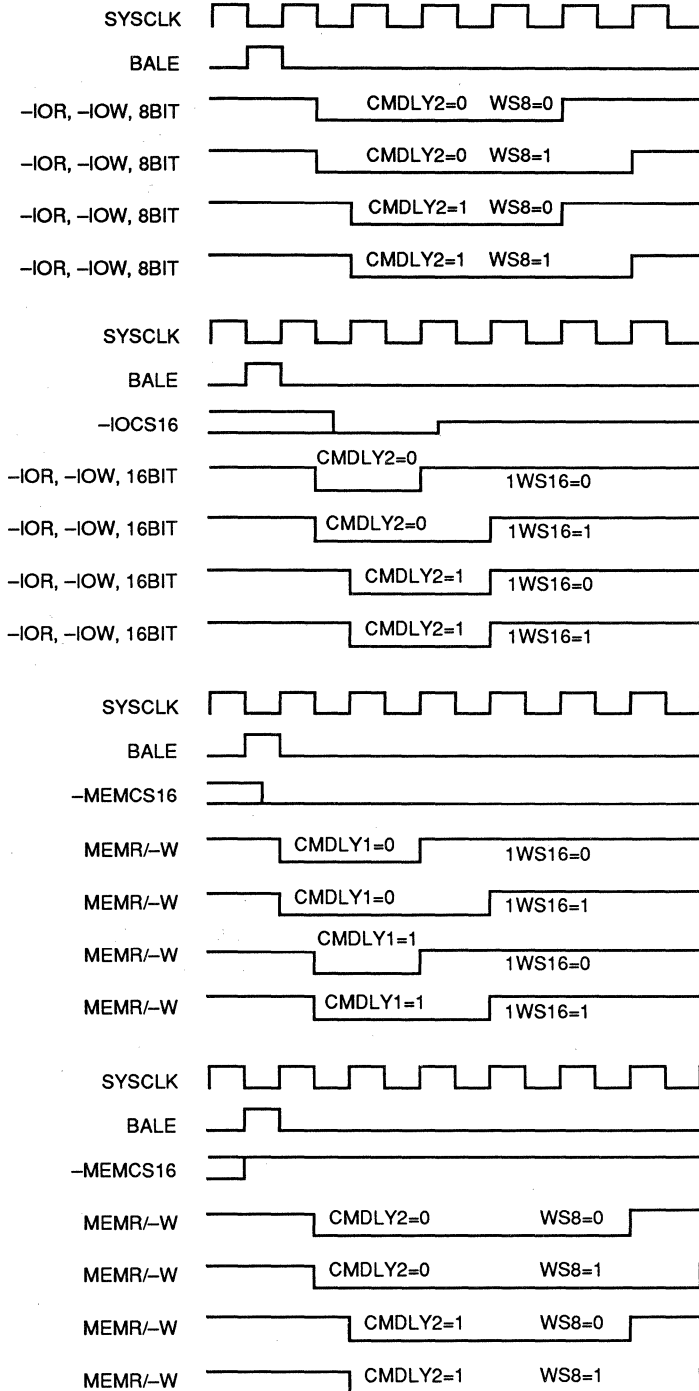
SYSCLK
BALE
–IOR, –IOW, 8BIT CMDLY2=0 WS8=0
–IOR, –IOW, 8BIT CMDLY2=0 WS8=1
–IOR, –IOW, 8BIT CMDLY2=1 WS8=0
–IOR, –IOW, 8BIT CMDLY2=1 WS8=1

SYSCLK
BALE
–IOCS16
–IOR, –IOW, 16BIT CMDLY2=0 1WS16=0
–IOR, –IOW, 16BIT CMDLY2=0 1WS16=1
–IOR, –IOW, 16BIT CMDLY2=1 1WS16=0
–IOR, –IOW, 16BIT CMDLY2=1 1WS16=1

SYSCLK
BALE
–MEMCS16
MEMR/–W CMDLY1=0 1WS16=0
MEMR/–W CMDLY1=0 1WS16=1
MEMR/–W CMDLY1=1 1WS16=0
MEMR/–W CMDLY1=1 1WS16=1

SYSCLK
BALE
–MEMCS16
MEMR/–W CMDLY2=0 WS8=0
MEMR/–W CMDLY2=0 WS8=1
MEMR/–W CMDLY2=1 WS8=0
MEMR/–W CMDLY2=1 WS8=1